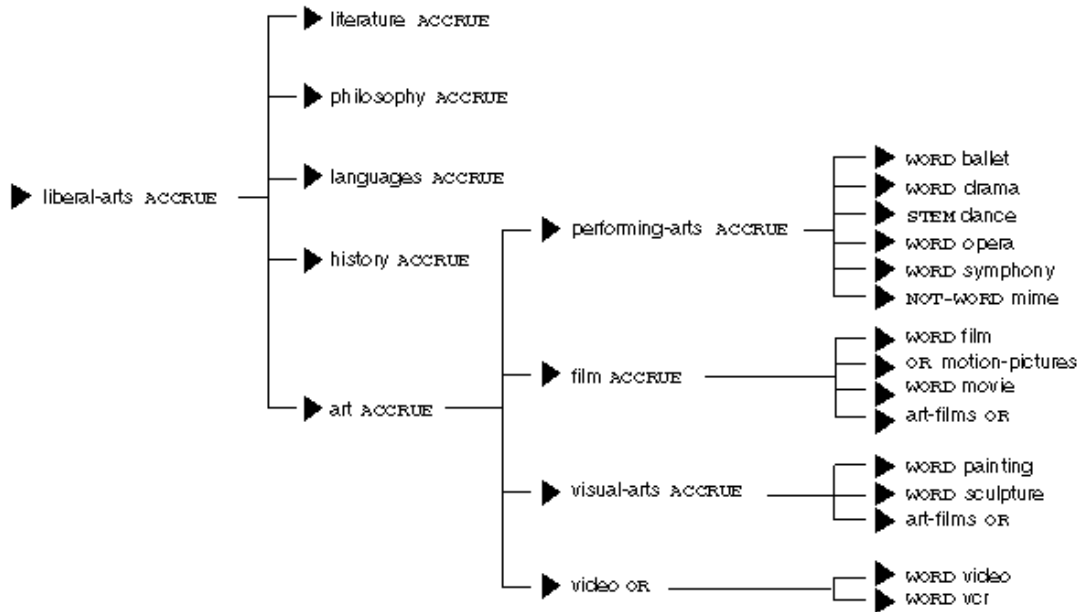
liberal-arts ACCRUE

literature ACCRUE

philosophy ACCRUE

languages ACCRUE

history ACCRUE

art ACCRUE

performing-arts ACCRUE

WORD ballet

WORD drama

STEM dance

WORD opera

WORD symphony

NOT-WORD mime

film ACCRUE

WORD film

OR motion-pictures

WORD movie

art-films OR

visual-arts ACCRUE

WORD painting

WORD sculpture

art-films OR

video OR

WORD video

WORD vcr